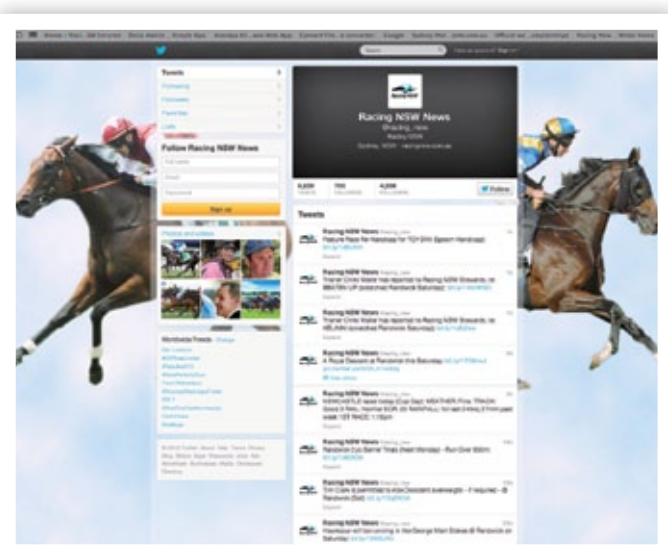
Racing NSW News

@racing_nsw

Tweets

Following

Followers

Favorites

Lists

Follow Racing NSW News

Full name

Email

Password

Sign up

Photos and videos

Worldwide Trends · Change

Tweets

Follow

Racing NSW News

Racing NSW News

Racing NSW News

Racing NSW News

Racing NSW News

Racing NSW News

Racing NSW News

Racing NSW News

Racing NSW News

Racing NSW News

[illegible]